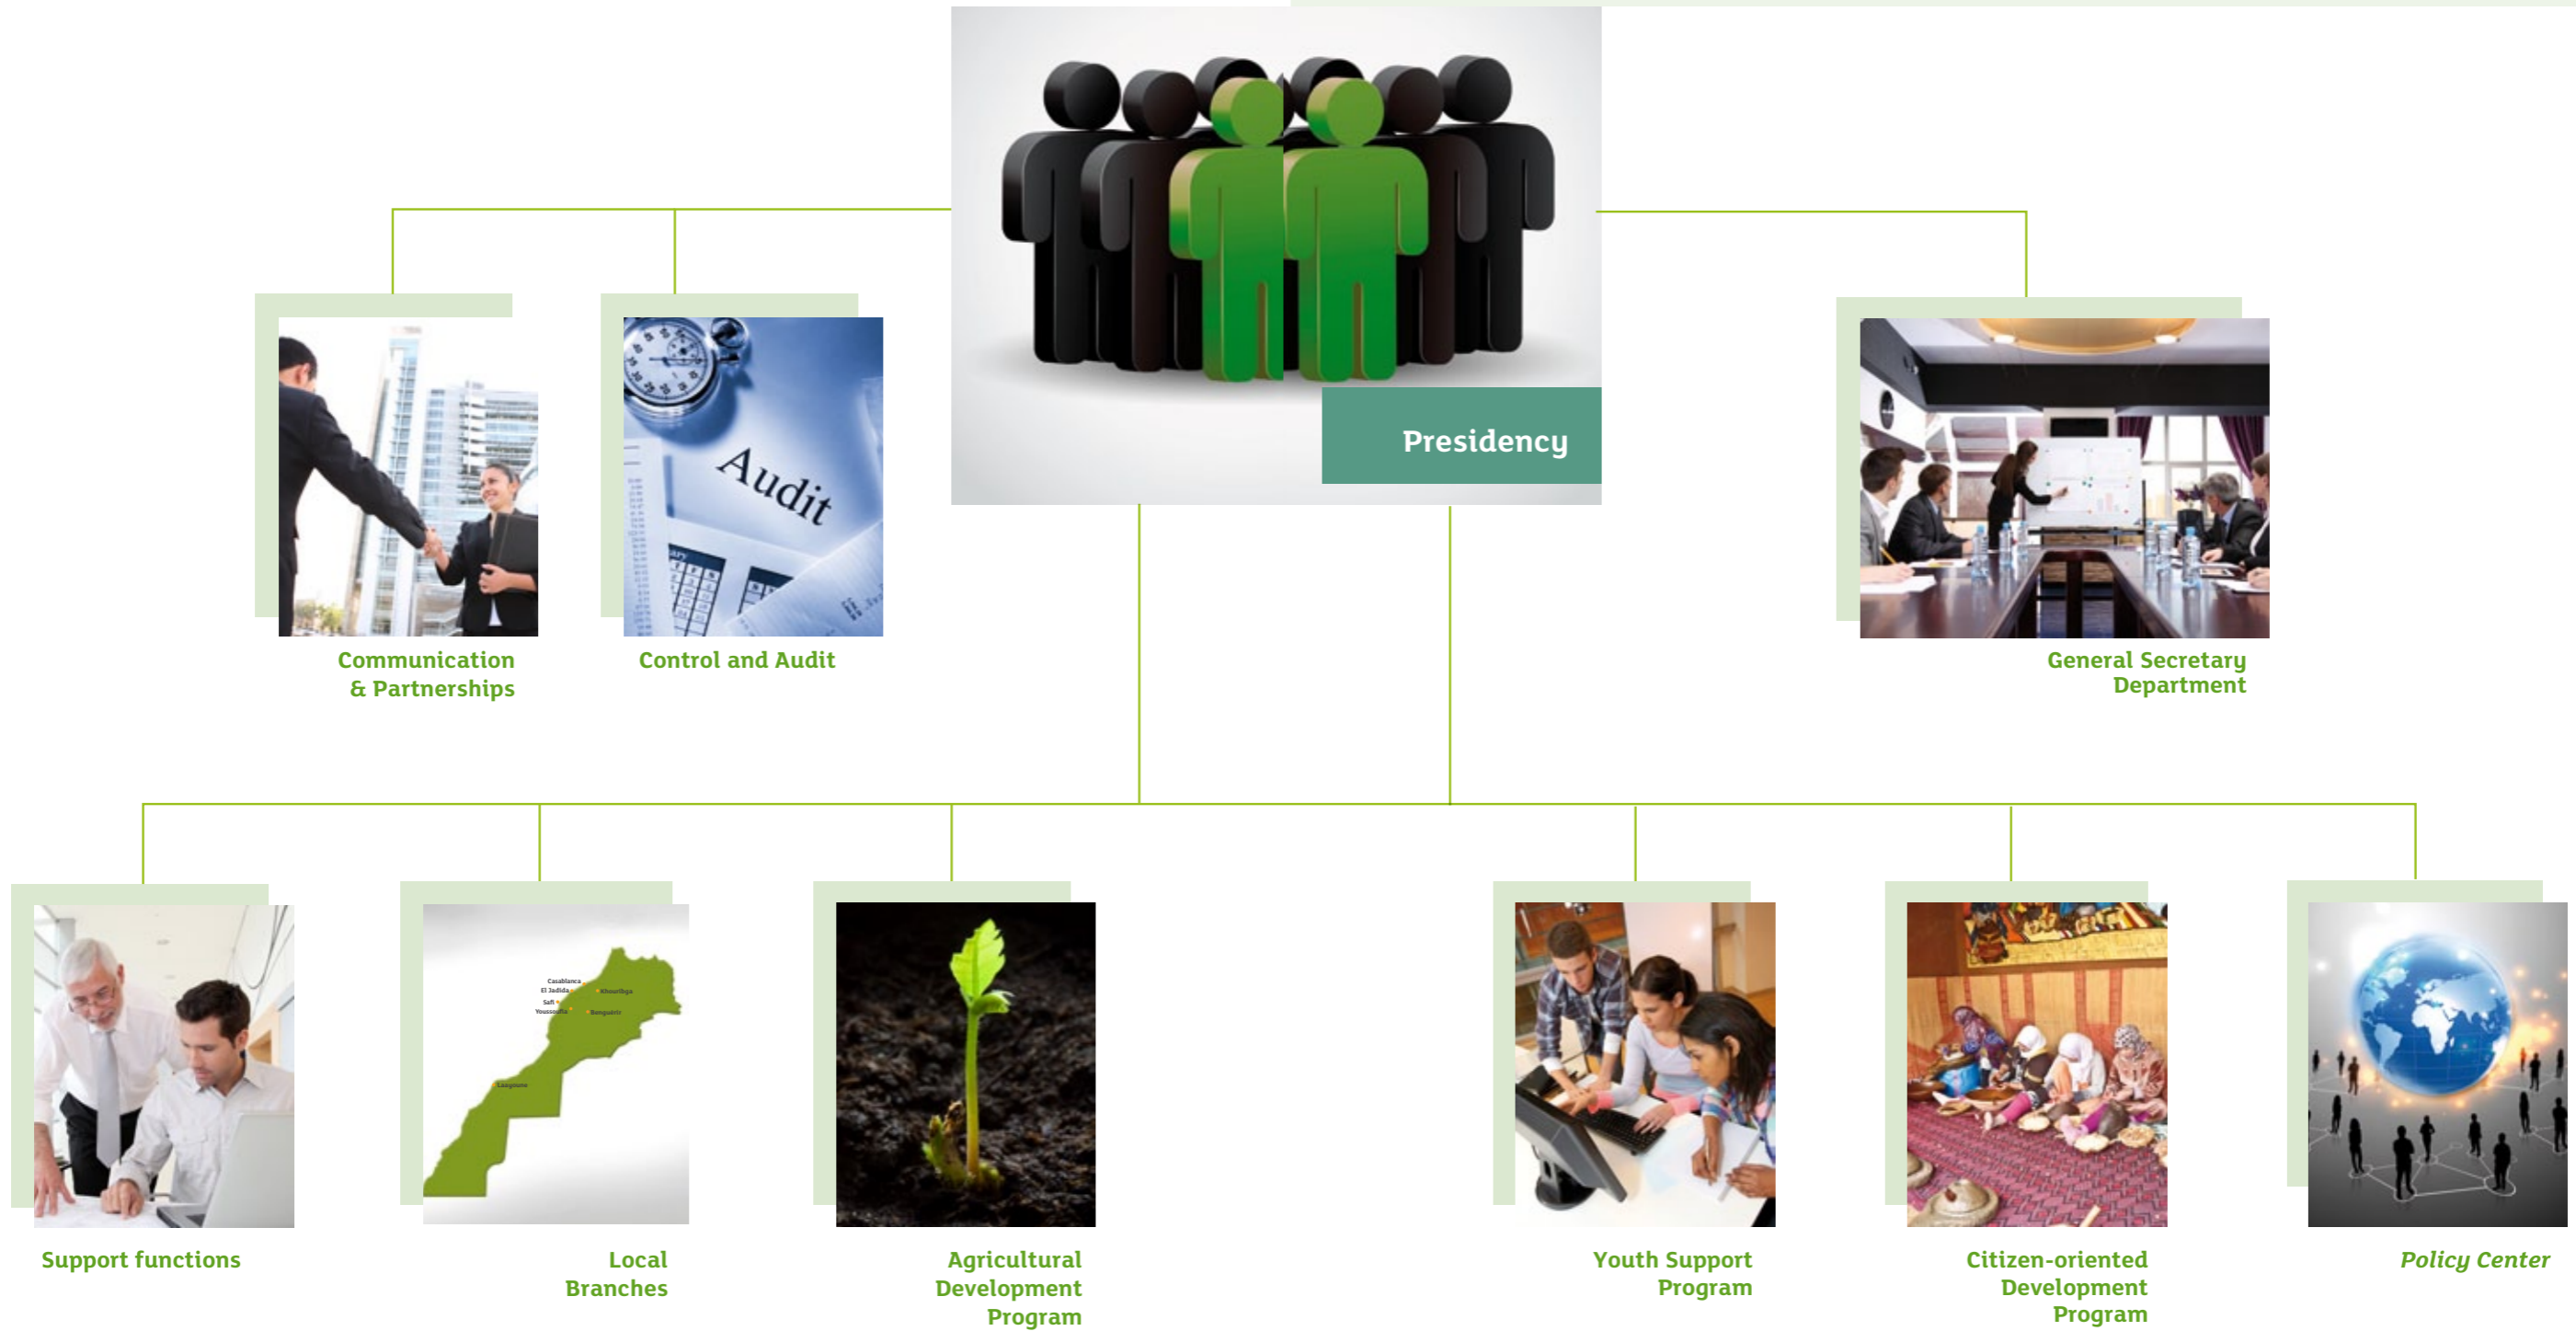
Presidency

Communication & Partnerships

Audit

Control and Audit

General Secretary Department

Support functions

Casablanca
El Jadida
Khouribga
Safi
Youssoufia
Benguérir
Laayoune

Local Branches

Agricultural Development Program

Youth Support Program

Citizen-oriented Development Program

Policy Center